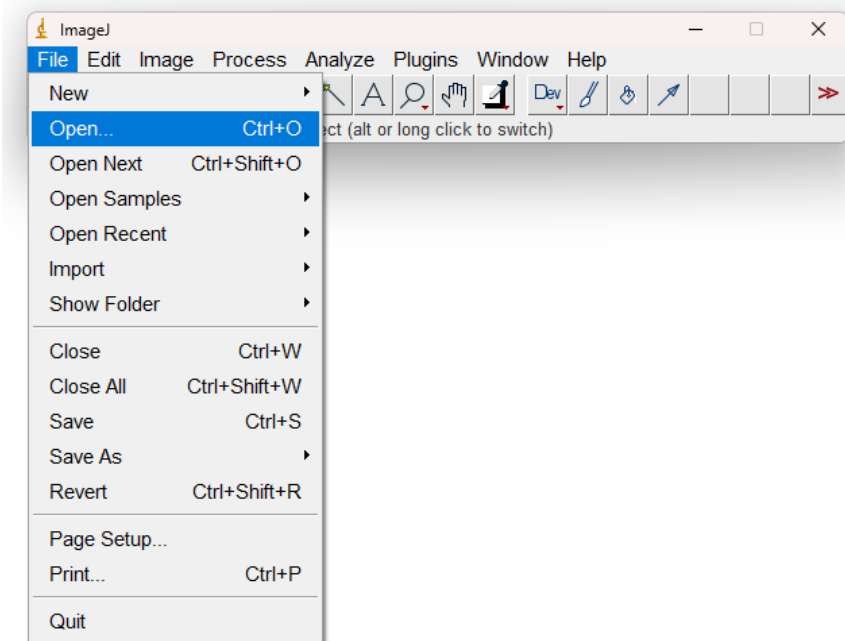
ImageJ

File Edit Image Process Analyze Plugins Window Help

Dev

ect (alt or long click to switch)

New

Open... Ctrl+O

Open Next Ctrl+Shift+O

Open Samples

Open Recent

Import

Show Folder

Close Ctrl+W

Close All Ctrl+Shift+W

Save Ctrl+S

Save As

Revert Ctrl+Shift+R

Page Setup...

Print... Ctrl+P

Quit